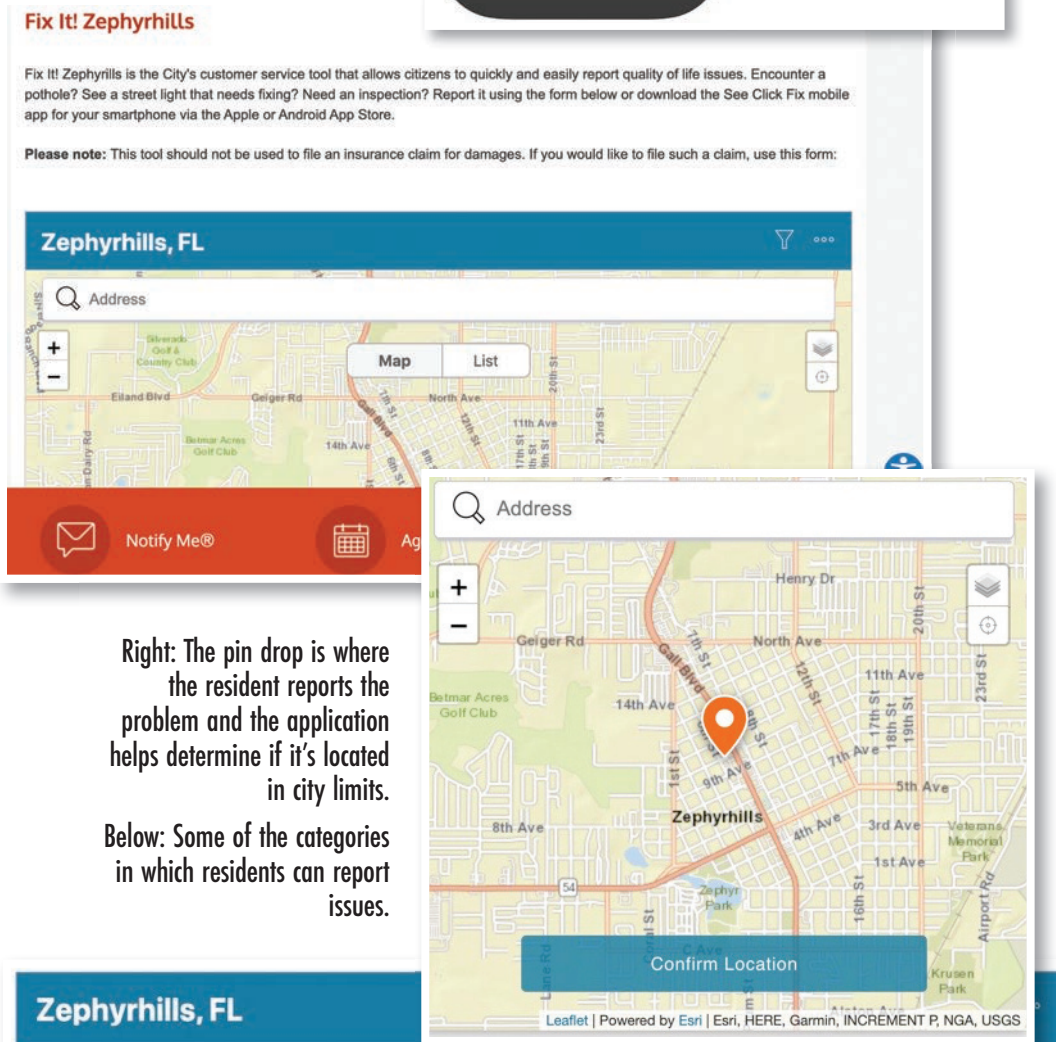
Fix It! Zephyrhills

Fix It! Zephyrills is the City's customer service tool that allows citizens to quickly and easily report quality of life issues. Encounter a pothole? See a street light that needs fixing? Need an inspection? Report it using the form below or download the See Click Fix mobile app for your smartphone via the Apple or Android App Store.

Please note: This tool should not be used to file an insurance claim for damages. If you would like to file such a claim, use this form:

Zephyrhills, FL

Address

+
−

Map
List

Silverado Golf & Country Club
Eiland Blvd
Geiger Rd
North Ave
Betmar Acres Golf Club
14th Ave
11th Ave
20th St
23rd St

Notify Me®

Ag

Address

+
−

Henry Dr
Geiger Rd
North Ave
Gall Blvd
7th St
12th St
20th St
23rd St
11th Ave
Betmar Acres Golf Club
14th Ave
17th St
18th St
19th St
7th Ave
1st St
9th Ave
5th Ave
8th Ave
Zephyrhills
4th Ave
3rd Ave
Veterans Memorial Park
1st Ave
54
Zephyr Park
16th St
Airport Rd
Krusen Park

Confirm Location

Leaflet | Powered by Esri | Esri, HERE, Garmin, INCREMENT P, NGA, USGS

Right: The pin drop is where the resident reports the problem and the application helps determine if it's located in city limits.

Below: Some of the categories in which residents can report issues.

Zephyrhills, FL